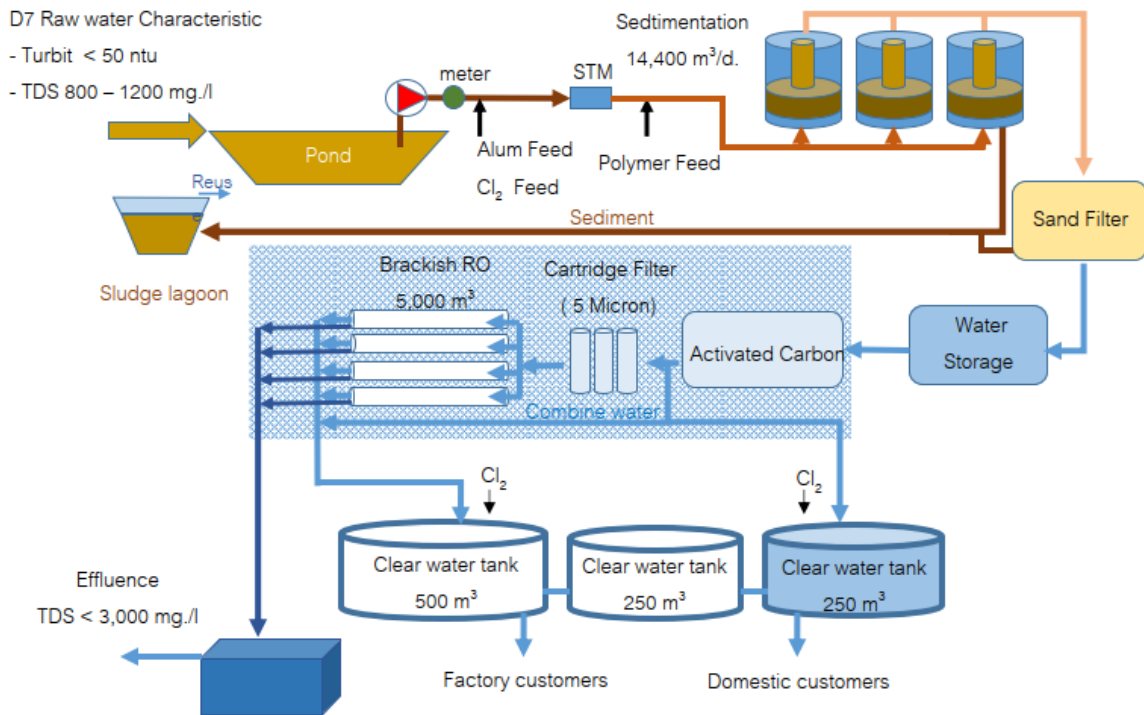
D7 Raw water Characteristic

- Turbit < 50 ntu

- TDS 800 – 1200 mg./l

Pond

meter

Alum Feed

$Cl_2$ Feed

STM

Polymer Feed

Sedtimentation

14,400 $m^3$/d.

Sand Filter

Reus

Sediment

Sludge lagoon

Brackish RO

5,000 $m^3$

Cartridge Filter

( 5 Micron)

Activated Carbon

Water Storage

Combine water

$Cl_2$

$Cl_2$

Clear water tank

500 $m^3$

Clear water tank

250 $m^3$

Clear water tank

250 $m^3$

Effluence

TDS < 3,000 mg./l

Factory customers

Domestic customers